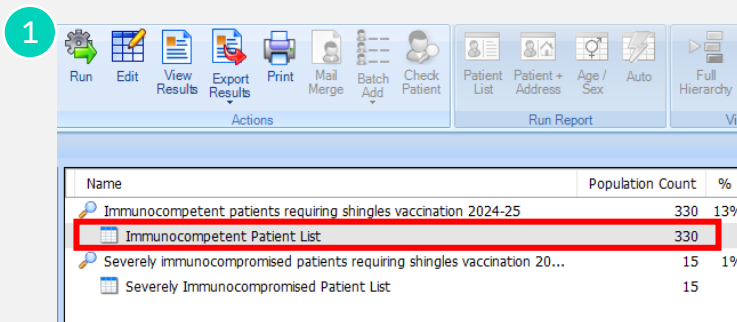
1

Run Edit View Results Export Results Print Mail Merge Batch Add Check Patient

Actions

Patient List Patient + Address Age / Sex Auto

Run Report

Full Hierarchy

Vi

| Name | Population Count | % |
|---|---|---|
| Immunocompetent patients requiring shingles vaccination 2024-25 | 330 | 13% |
| Immunocompetent Patient List | 330 | |
| Severely immunocompromised patients requiring shingles vaccination 20... | 15 | 1% |
| Severely Immunocompromised Patient List | 15 | |